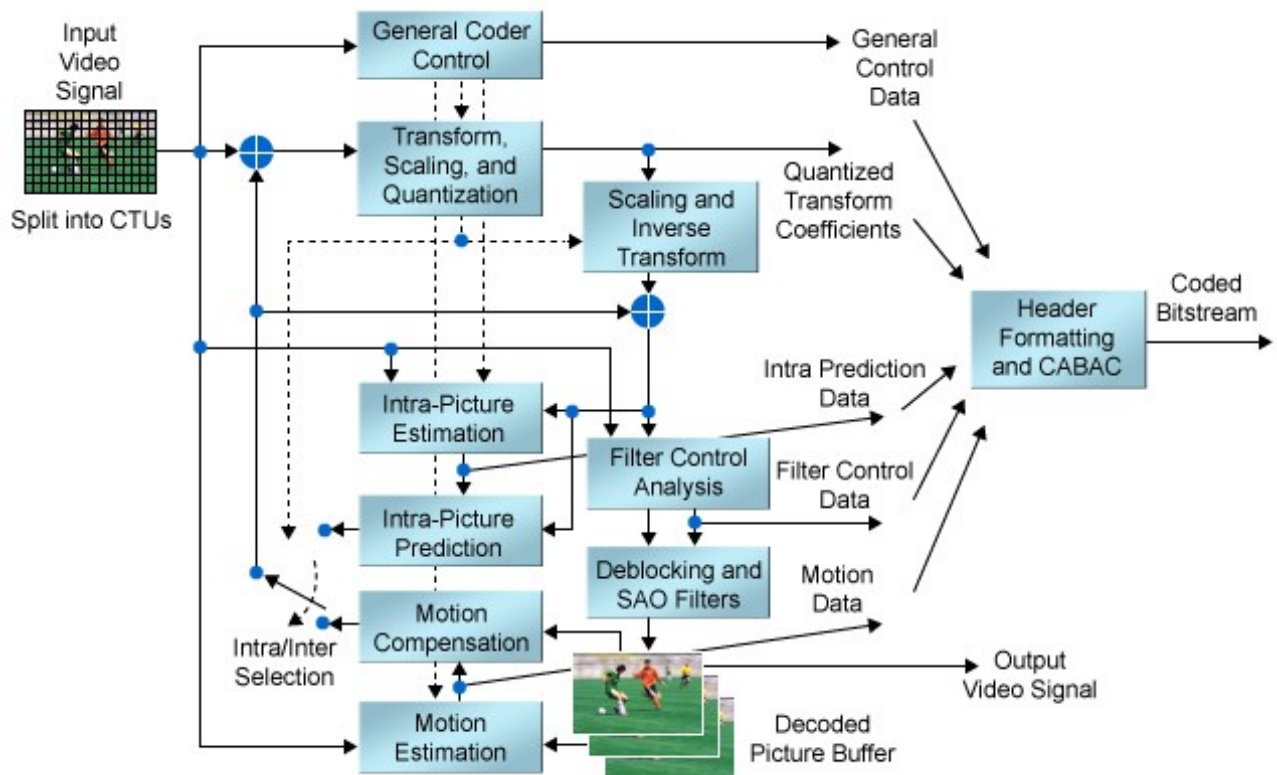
Input Video Signal

Split into CTUs

General Coder Control

General Control Data

Transform, Scaling, and Quantization

Quantized Transform Coefficients

Scaling and Inverse Transform

Header Formatting and CABAC

Coded Bitstream

Intra Prediction Data

Intra-Picture Estimation

Filter Control Analysis

Filter Control Data

Intra-Picture Prediction

Deblocking and SAO Filters

Motion Data

Intra/Inter Selection

Motion Compensation

Output Video Signal

Motion Estimation

Decoded Picture Buffer